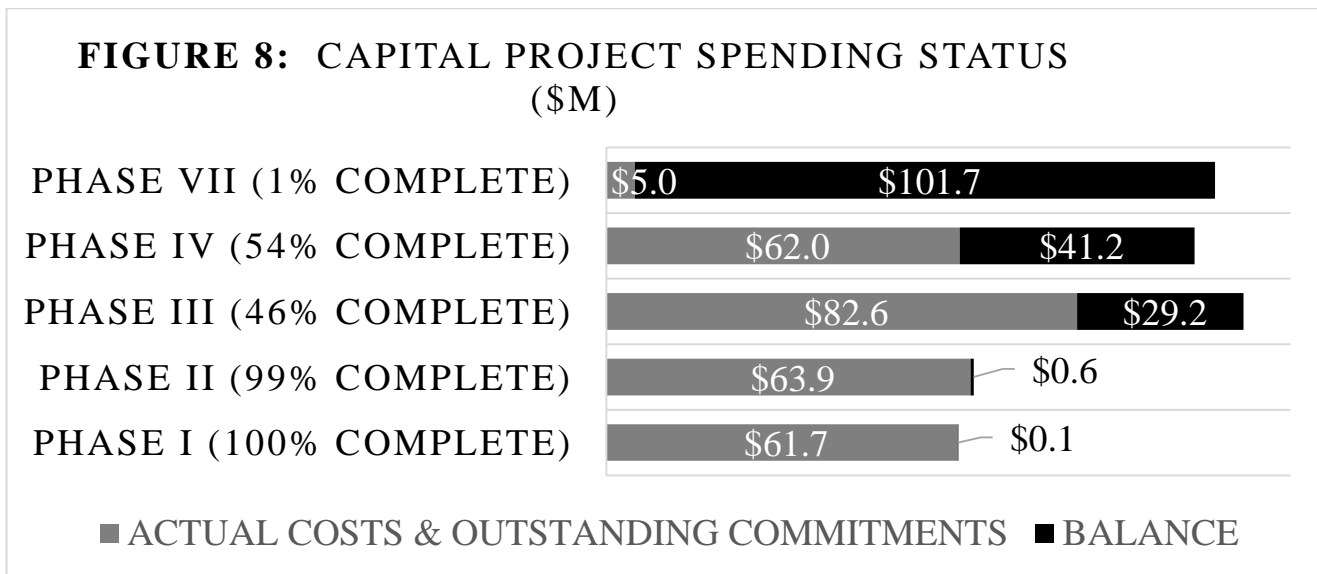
FIGURE 8: CAPITAL PROJECT SPENDING STATUS ($M)

PHASE VII (1% COMPLETE) $5.0 $101.7

PHASE IV (54% COMPLETE) $62.0 $41.2

PHASE III (46% COMPLETE) $82.6 $29.2

PHASE II (99% COMPLETE) $63.9 $0.6

PHASE I (100% COMPLETE) $61.7 $0.1

ACTUAL COSTS & OUTSTANDING COMMITMENTS BALANCE